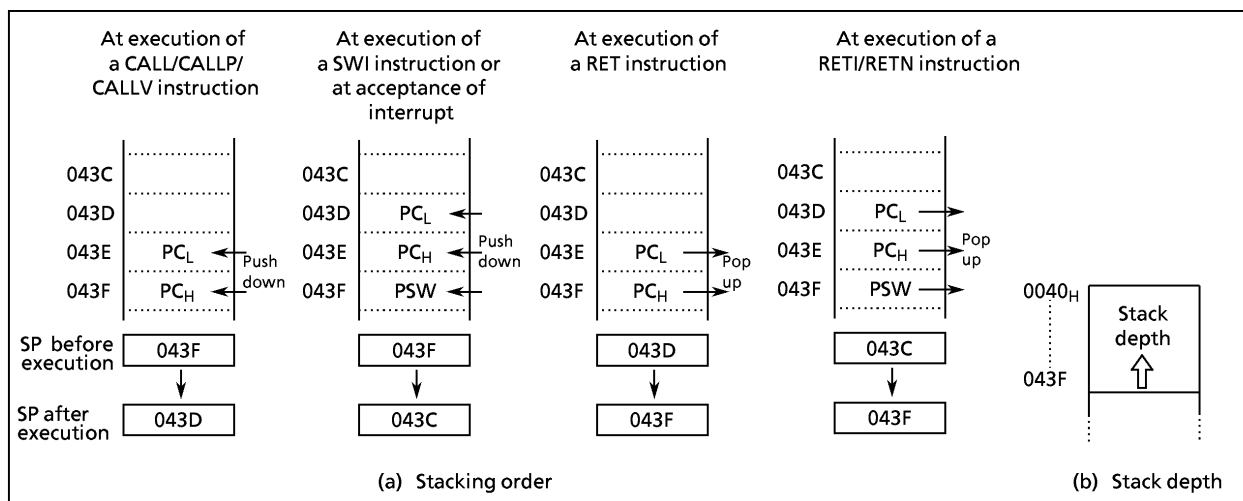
At execution of a CALL/CALLP/ CALLV instruction

043C
043D
043E $PC_L$
043F $PC_H$
Push down

SP before execution 043F
SP after execution 043D

At execution of a SWI instruction or at acceptance of interrupt

043C
043D $PC_L$
043E $PC_H$
043F PSW
Push down

043F
043C

At execution of a RET instruction

043C
043D
043E $PC_L$
043F $PC_H$
Pop up

043D
043F

At execution of a RETI/RETN instruction

043C
043D $PC_L$
043E $PC_H$
043F PSW
Pop up

043C
043F

$0040_H$
043F
Stack depth

(a) Stacking order

(b) Stack depth